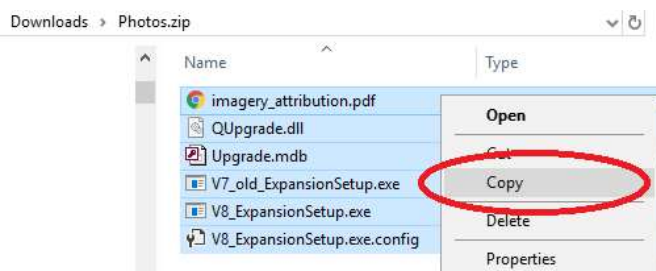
Downloads › Photos.zip

Name

Type

imagery_attribution.pdf

QUpgrade.dll

Upgrade.mdb

V7_old_ExpansionSetup.exe

V8_ExpansionSetup.exe

V8_ExpansionSetup.exe.config

Open

Cut

Copy

Delete

Properties